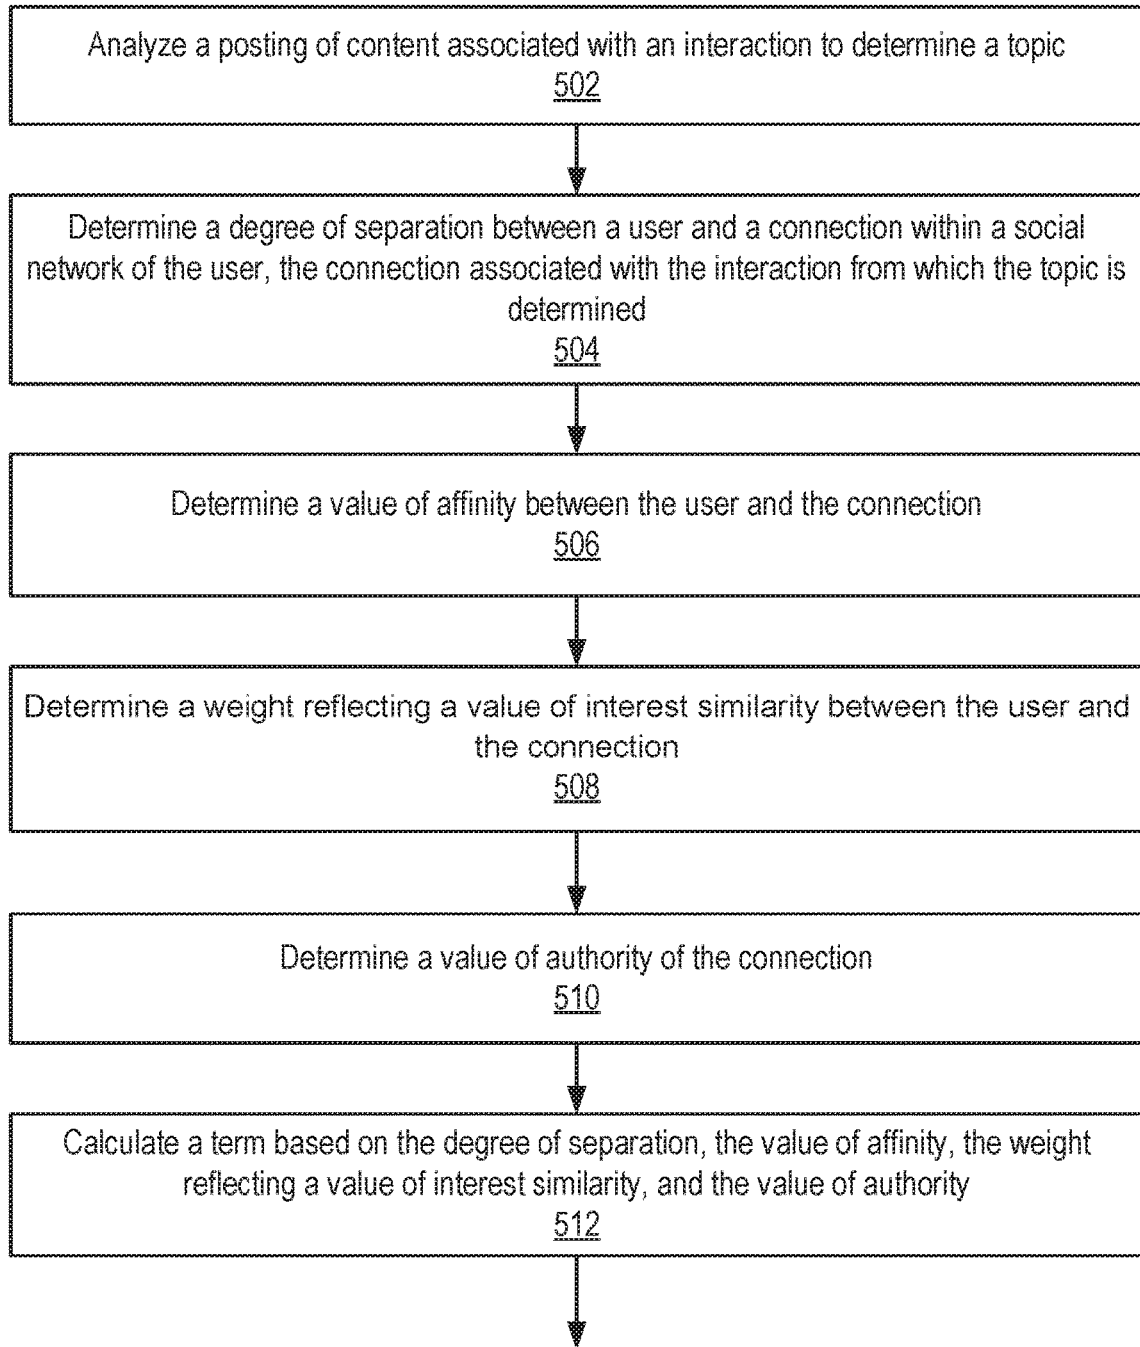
Analyze a posting of content associated with an interaction to determine a topic
502

Determine a degree of separation between a user and a connection within a social network of the user, the connection associated with the interaction from which the topic is determined
504

Determine a value of affinity between the user and the connection
506

Determine a weight reflecting a value of interest similarity between the user and the connection
508

Determine a value of authority of the connection
510

Calculate a term based on the degree of separation, the value of affinity, the weight reflecting a value of interest similarity, and the value of authority
512